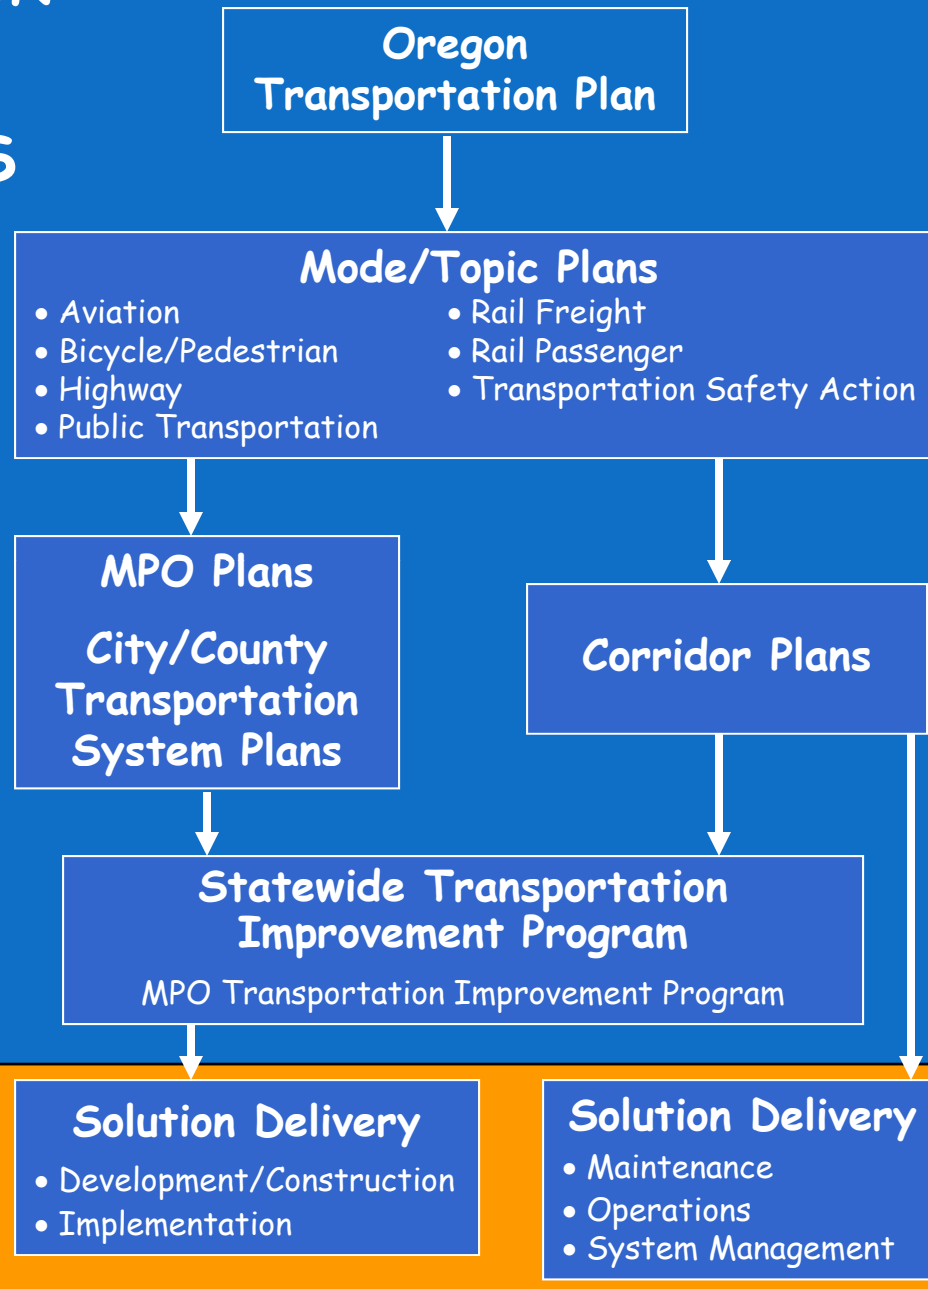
Oregon Transportation Plan

Mode/Topic Plans
• Aviation
• Bicycle/Pedestrian
• Highway
• Public Transportation
• Rail Freight
• Rail Passenger
• Transportation Safety Action

MPO Plans

City/County Transportation System Plans

Corridor Plans

Statewide Transportation Improvement Program

MPO Transportation Improvement Program

Solution Delivery
• Development/Construction
• Implementation

Solution Delivery
• Maintenance
• Operations
• System Management